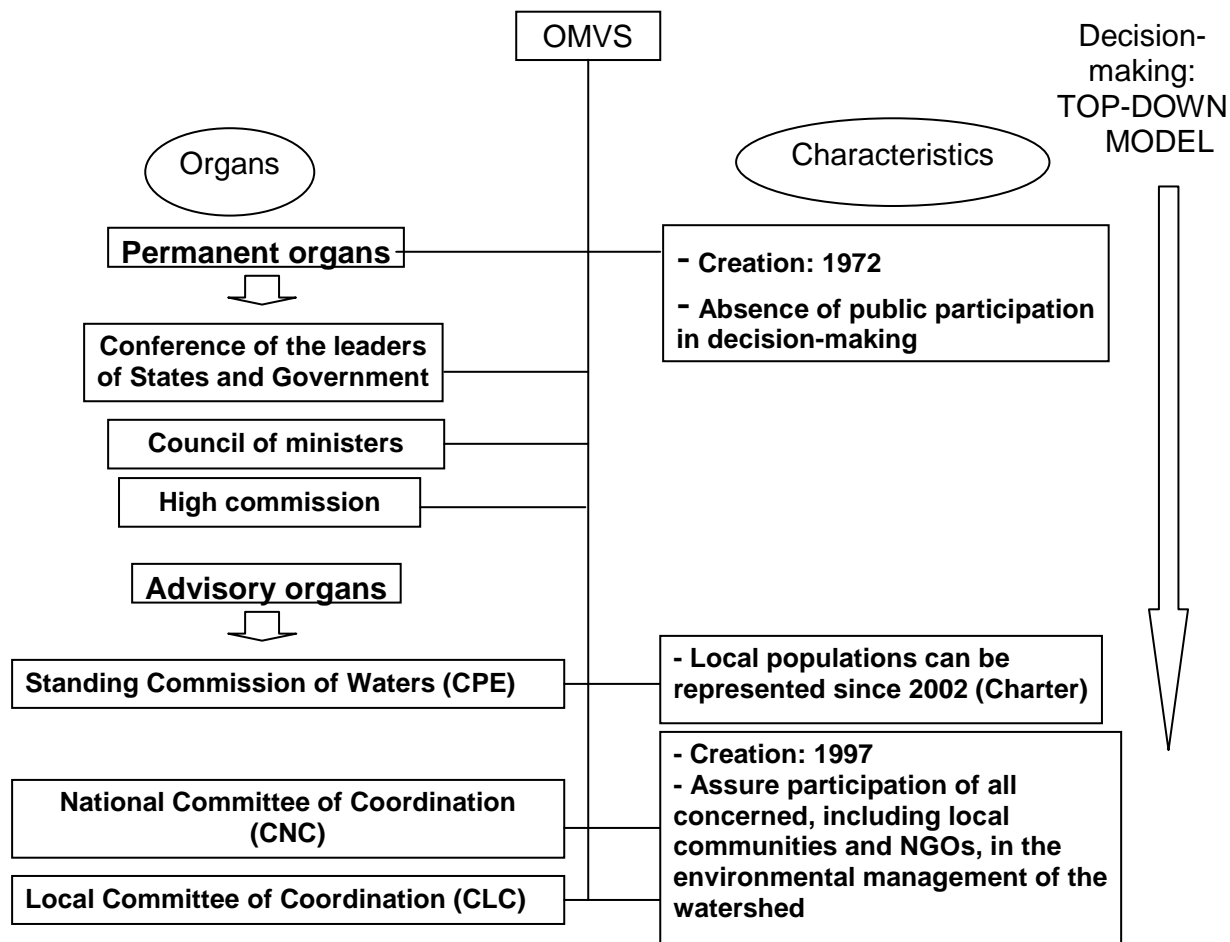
OMVS

Decision-making: TOP-DOWN MODEL

Organs

Characteristics

Permanent organs

- Creation: 1972
- Absence of public participation in decision-making

Conference of the leaders of States and Government

Council of ministers

High commission

Advisory organs

Standing Commission of Waters (CPE)

- Local populations can be represented since 2002 (Charter)

National Committee of Coordination (CNC)

Local Committee of Coordination (CLC)

- Creation: 1997
- Assure participation of all concerned, including local communities and NGOs, in the environmental management of the watershed